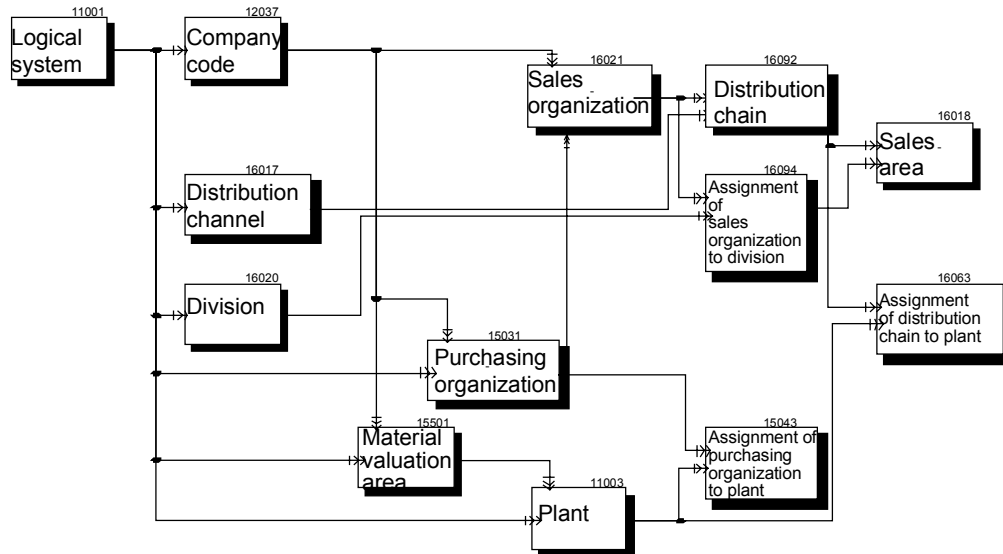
11001
Logical system

12037
Company code

16021
Sales organization

16092
Distribution chain

16018
Sales area

16017
Distribution channel

16094
Assignment of sales organization to division

16020
Division

16063
Assignment of distribution chain to plant

15031
Purchasing organization

15501
Material valuation area

15043
Assignment of purchasing organization to plant

11003
Plant